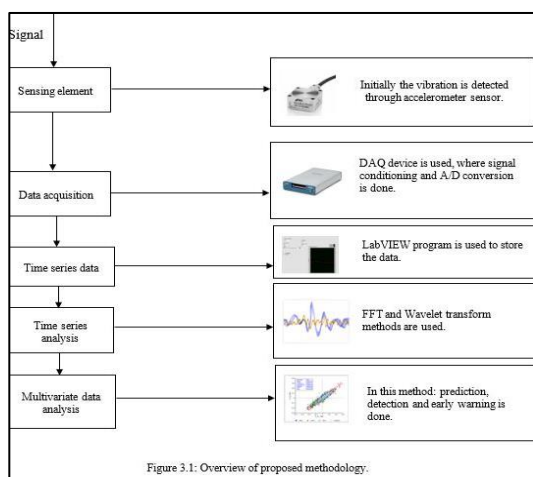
Signal

Sensing element

Initially the vibration is detected through accelerometer sensor.

Data acquisition

DAQ device is used, where signal conditioning and A/D conversion is done.

Time series data

LabVIEW program is used to store the data.

Time series analysis

FFT and Wavelet transform methods are used.

Multivariate data analysis

In this method: prediction, detection and early warning is done.

Figure 3.1: Overview of proposed methodology.